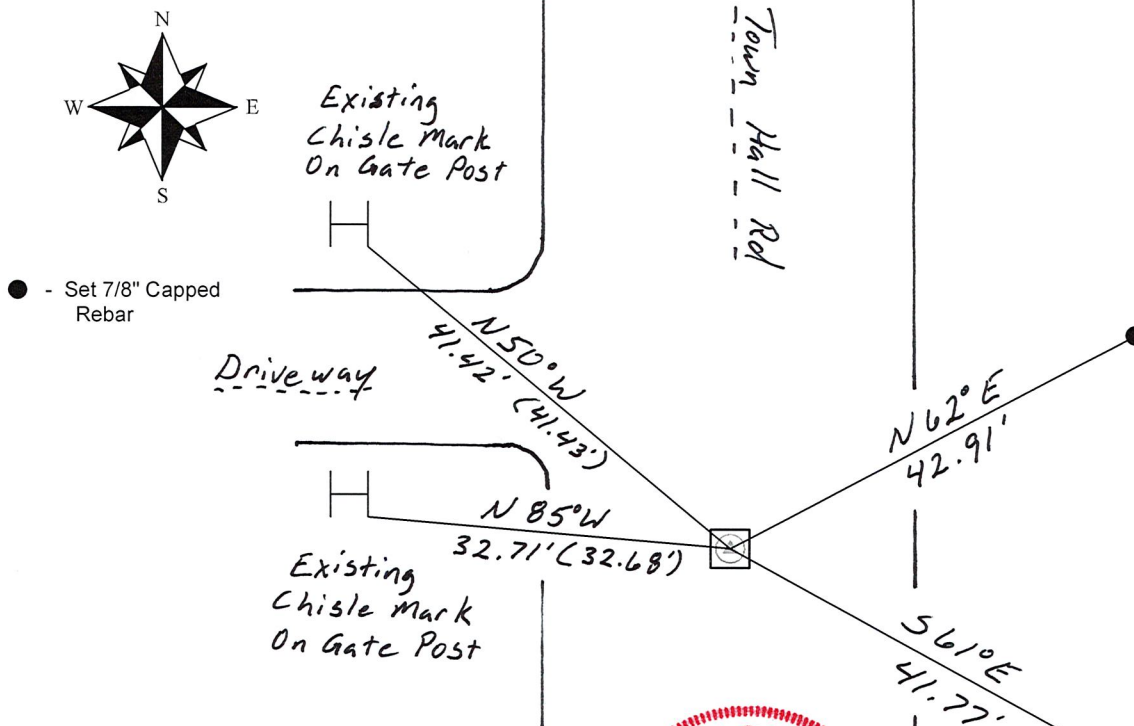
N
W
E
S

Existing Chisle Mark On Gate Post

Town Hall Rd

- Set 7/8" Capped Rebar

N50°W
41.42' (41.43')

Driveway

N62°E
42.91'

N85°W
32.71' (32.68')

Existing Chisle Mark On Gate Post

S61°E
41.77'